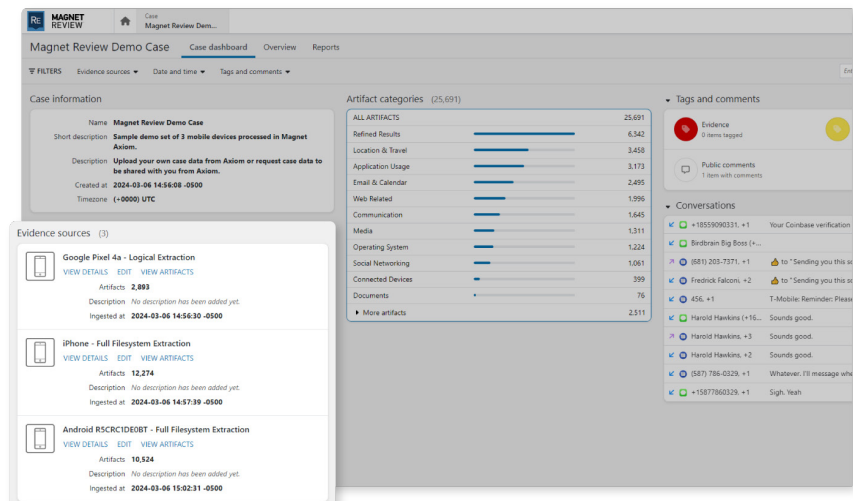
MAGNET REVIEW

Case
Magnet Review Dem...

Magnet Review Demo Case

Case dashboard Overview Reports

FILTERS Evidence sources Date and time Tags and comments

Case information

Name Magnet Review Demo Case

Short description Sample demo set of 3 mobile devices processed in Magnet Axiom.

Description Upload your own case data from Axiom or request case data to be shared with you from Axiom.

Created at 2024-03-06 14:56:08 -0500

Timezone (+0000) UTC

Evidence sources (3)

Google Pixel 4a - Logical Extraction
VIEW DETAILS EDIT VIEW ARTIFACTS
Artifacts 2,893
Description No description has been added yet.
Ingested at 2024-03-06 14:56:30 -0500

iPhone - Full Filesystem Extraction
VIEW DETAILS EDIT VIEW ARTIFACTS
Artifacts 12,274
Description No description has been added yet.
Ingested at 2024-03-06 14:57:39 -0500

Android R5CRC1DE0BT - Full Filesystem Extraction
VIEW DETAILS EDIT VIEW ARTIFACTS
Artifacts 10,524
Description No description has been added yet.
Ingested at 2024-03-06 15:02:31 -0500

Artifact categories (25,691)

| | |
|---|---|
| ALL ARTIFACTS | 25,691 |
| Refined Results | 6,342 |
| Location & Travel | 3,458 |
| Application Usage | 3,173 |
| Email & Calendar | 2,495 |
| Web Related | 1,996 |
| Communication | 1,645 |
| Media | 1,311 |
| Operating System | 1,224 |
| Social Networking | 1,061 |
| Connected Devices | 399 |
| Documents | 76 |
| More artifacts | 2,511 |

Tags and comments

Evidence
0 items tagged

Public comments
1 item with comments

Conversations

+18559090331, +1 Your Coinbase verification
Birdbrain Big Boss (+...
(681) 203-7371, +1 to "Sending you this s
Fredrick Falconi, +2 to "Sending you this s
456, +1 T-Mobile: Reminder: Please
Harold Hawkins (+16... Sounds good.
Harold Hawkins, +3 Sounds good.
Harold Hawkins, +2 Sounds good.
(587) 786-0329, +1 Whatever. I'll message whe
+15877860329, +1 Sigh. Yeah